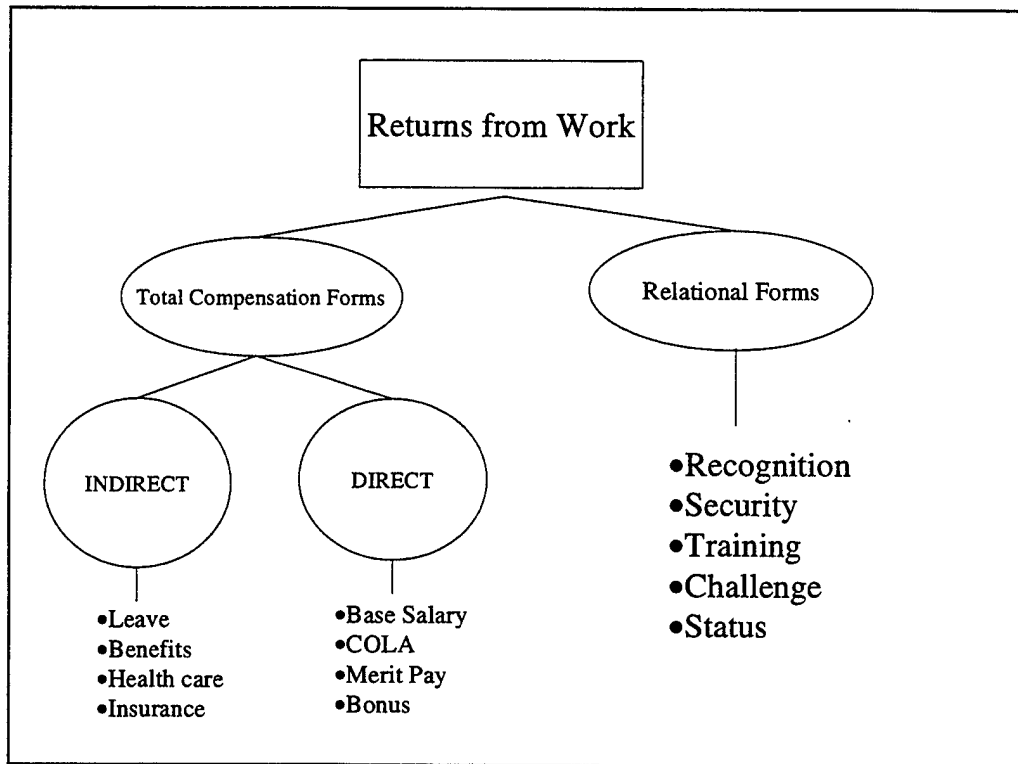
Returns from Work

Total Compensation Forms

Relational Forms

INDIRECT

DIRECT

•Leave
•Benefits
•Health care
•Insurance

•Base Salary
•COLA
•Merit Pay
•Bonus

•Recognition
•Security
•Training
•Challenge
•Status